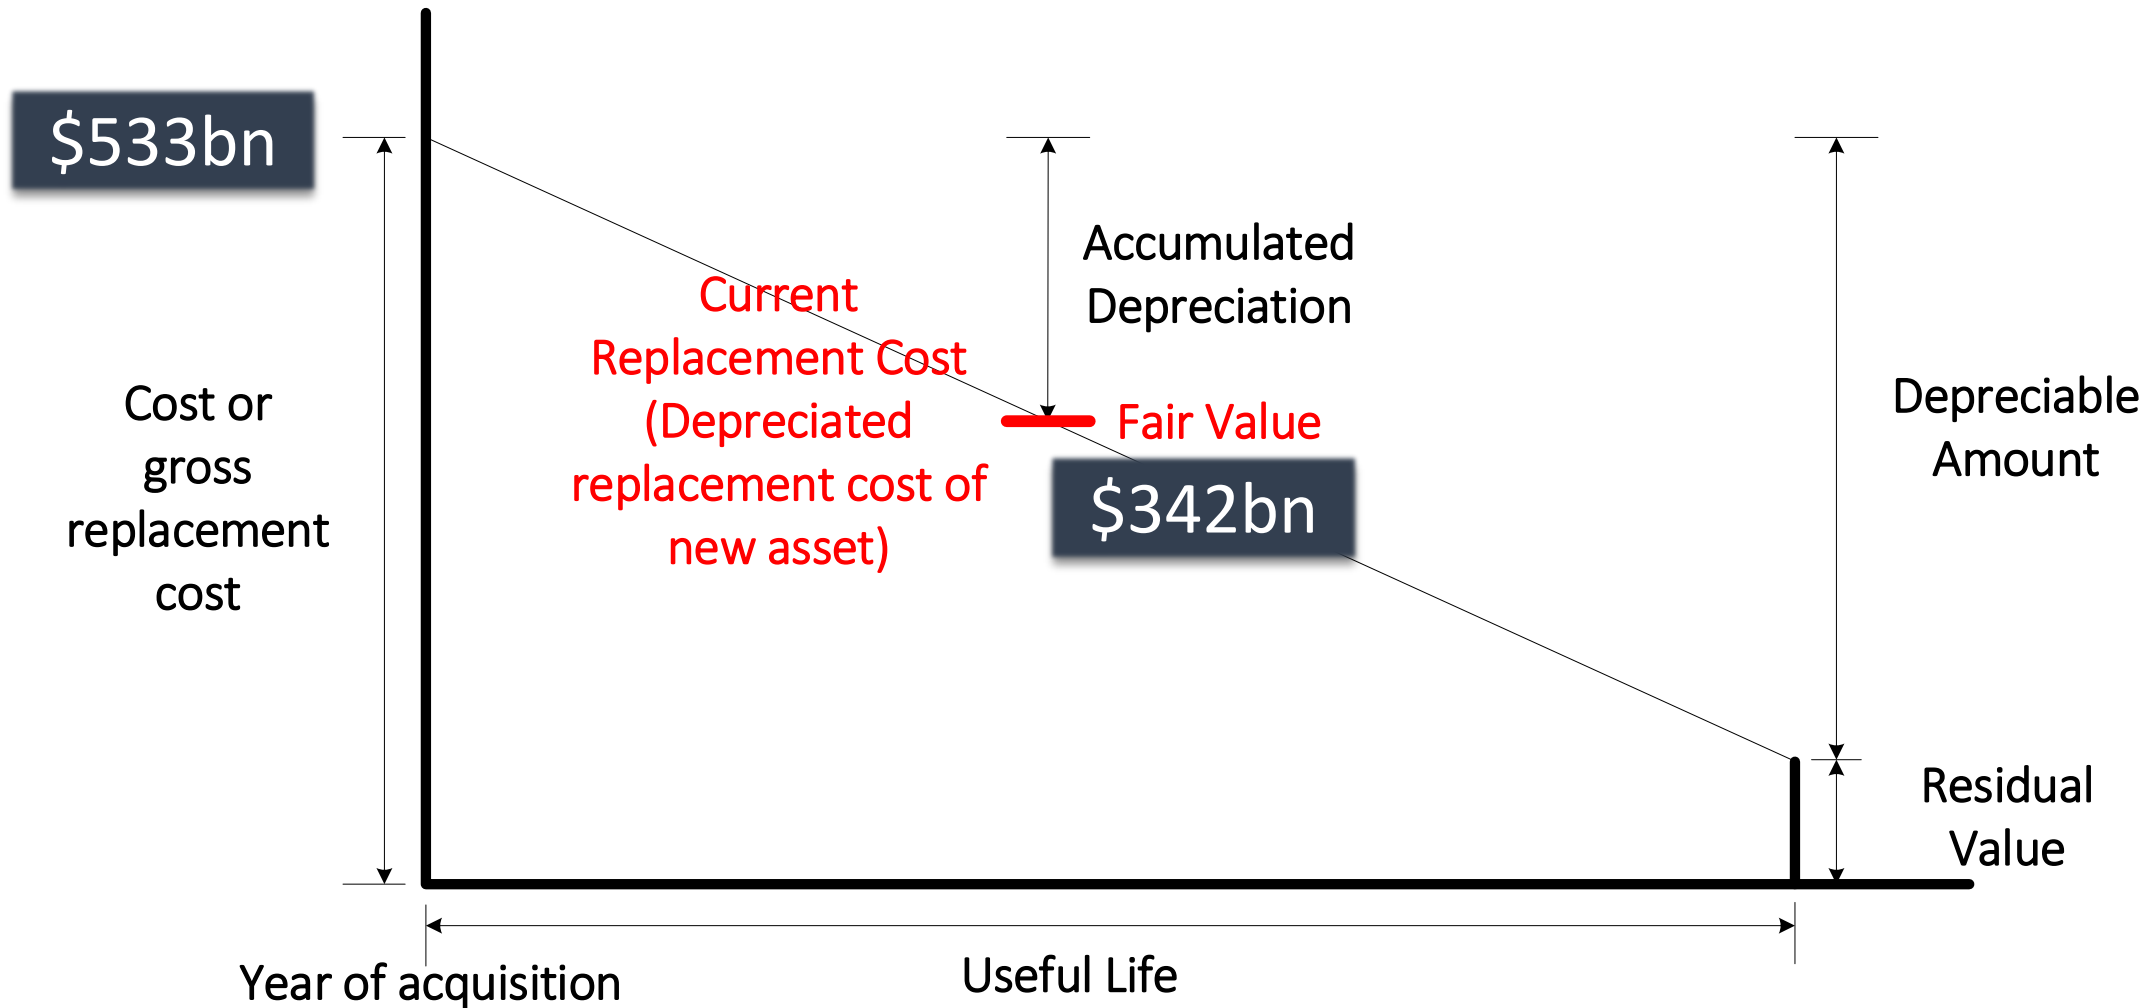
$533bn

Cost or gross replacement cost

Current Replacement Cost (Depreciated replacement cost of new asset)

Accumulated Depreciation

Fair Value

$342bn

Depreciable Amount

Residual Value

Year of acquisition

Useful Life